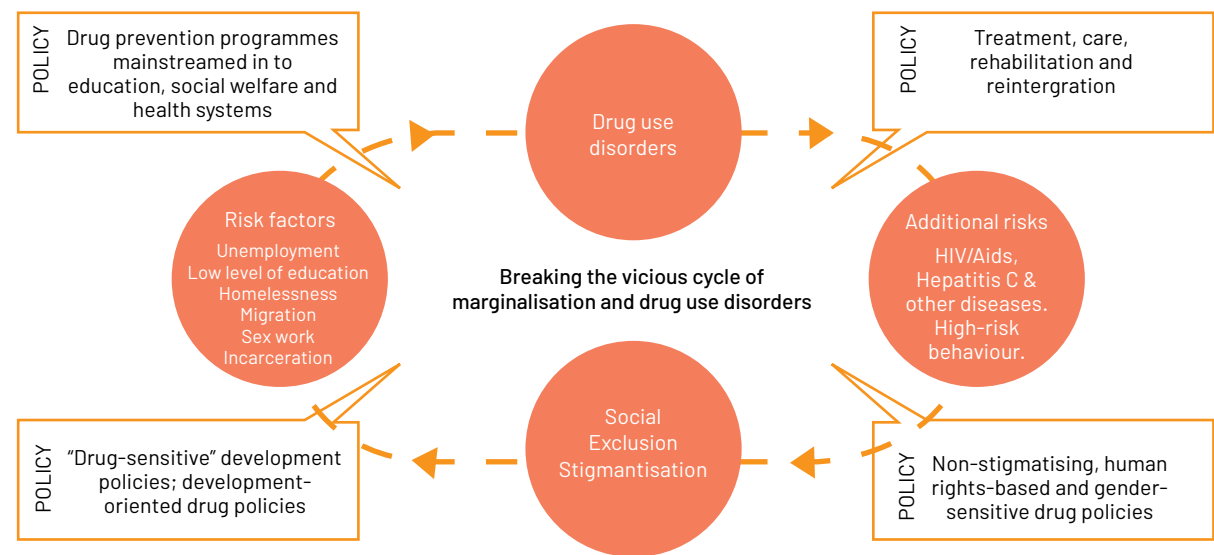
POLICY
Drug prevention programmes mainstreamed in to education, social welfare and health systems

Drug use disorders

POLICY
Treatment, care, rehabilitation and reintergration

Risk factors
Unemployment
Low level of education
Homelessness
Migration
Sex work
Incarceration

Breaking the vicious cycle of marginalisation and drug use disorders

Additional risks
HIV/Aids, Hepatitis C & other diseases. High-risk behaviour.

Social Exclusion Stigmantisation

POLICY
"Drug-sensitive" development policies; development-oriented drug policies

POLICY
Non-stigmatising, human rights-based and gender-sensitive drug policies